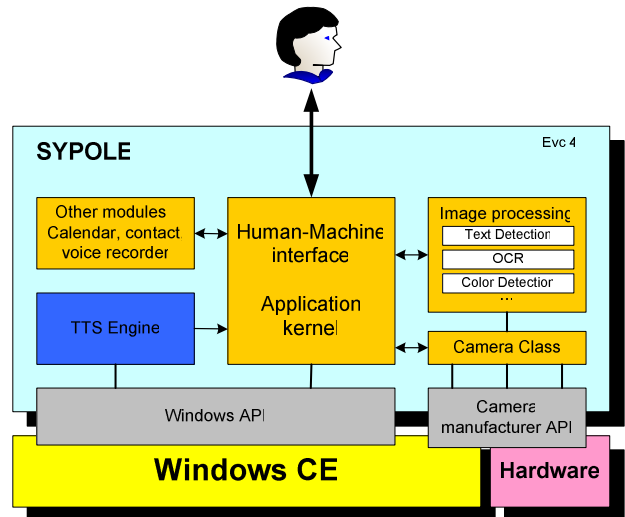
SYPOLE

Evc 4

Other modules Calendar, contact voice recorder

Human-Machine interface

Application kernel

Image processing

Text Detection

OCR

Color Detection

...

TTS Engine

Camera Class

Windows API

Camera manufacturer API

Windows CE

Hardware